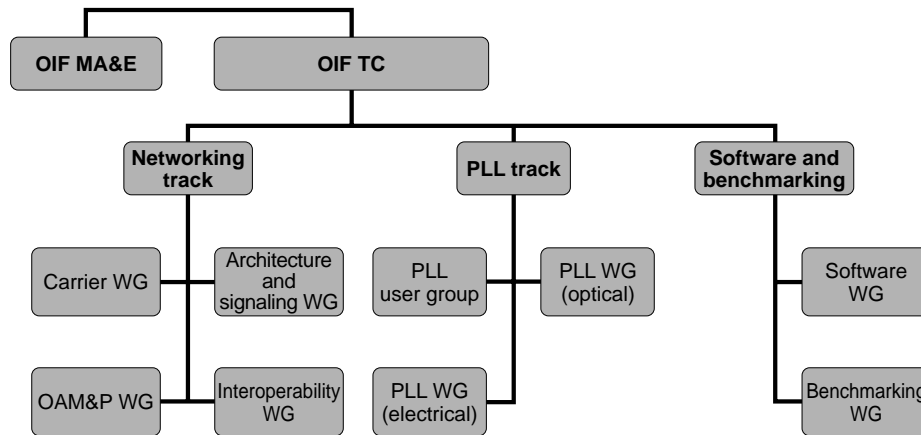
OIF MA&E

OIF TC

Networking track

PLL track

Software and benchmarking

Carrier WG

Architecture and signaling WG

PLL user group

PLL WG (optical)

Software WG

OAM&P WG

Interoperability WG

PLL WG (electrical)

Benchmarking WG